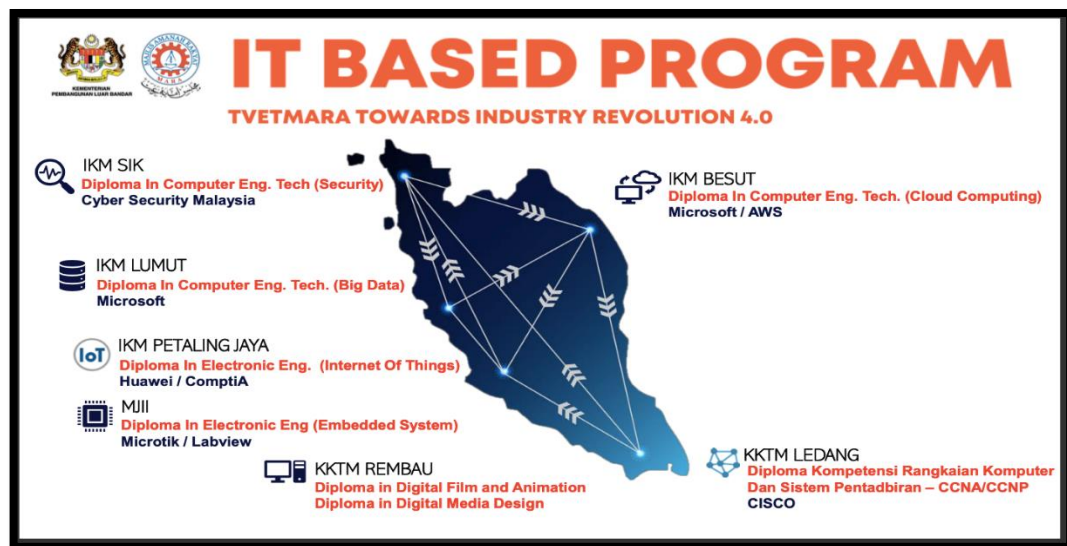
KEMENTERIAN PEMBANGUNAN LUAR BANDAR

MAJLIS AMANAH RAKYAT MARA

IT BASED PROGRAM

TVETMARA TOWARDS INDUSTRY REVOLUTION 4.0

IKM SIK
Diploma In Computer Eng. Tech (Security)
Cyber Security Malaysia

IKM LUMUT
Diploma In Computer Eng. Tech. (Big Data)
Microsoft

IoT
IKM PETALING JAYA
Diploma In Electronic Eng. (Internet Of Things)
Huawei / ComptiA

MJII
Diploma In Electronic Eng (Embedded System)
Microtik / Labview

KKTM REMBAU
Diploma in Digital Film and Animation
Diploma in Digital Media Design

IKM BESUT
Diploma In Computer Eng. Tech. (Cloud Computing)
Microsoft / AWS

KKTM LEDANG
Diploma Kompetensi Rangkaian Komputer Dan Sistem Pentadbiran – CCNA/CCNP
CISCO